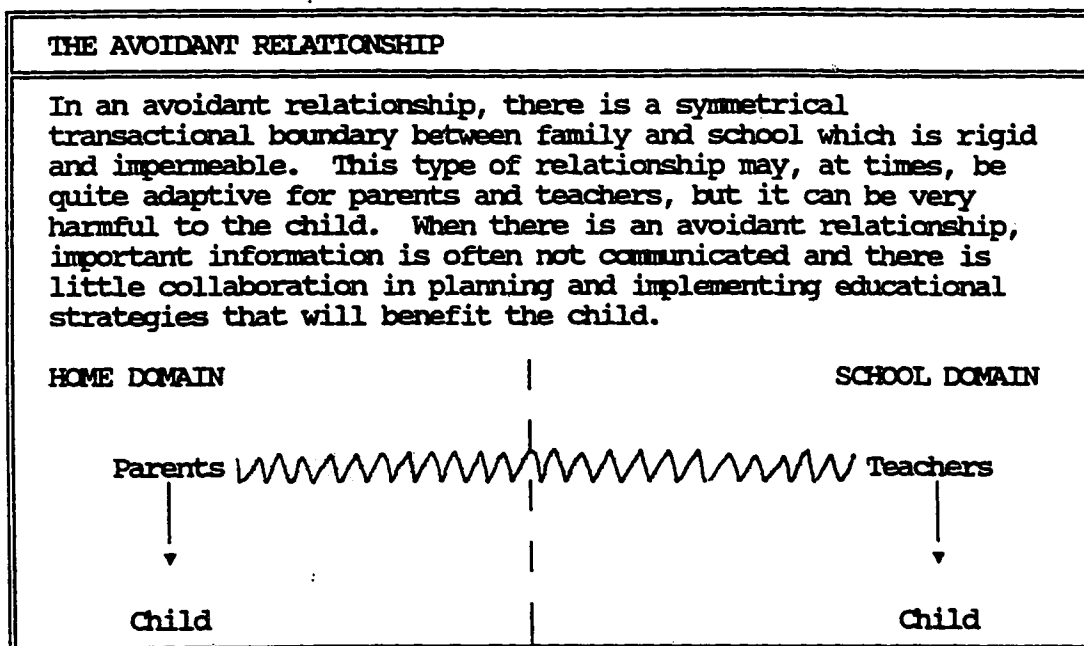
THE AVOIDANT RELATIONSHIP

In an avoidant relationship, there is a symmetrical transactional boundary between family and school which is rigid and impermeable. This type of relationship may, at times, be quite adaptive for parents and teachers, but it can be very harmful to the child. When there is an avoidant relationship, important information is often not communicated and there is little collaboration in planning and implementing educational strategies that will benefit the child.

HOME DOMAIN

SCHOOL DOMAIN

Parents

Teachers

Child

Child